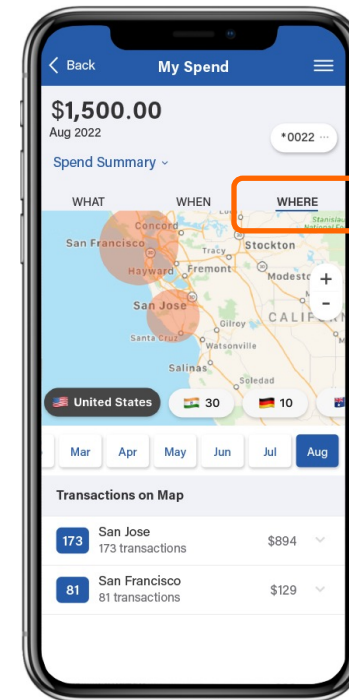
< Back
My Spend
$1,500.00
Aug 2022
*0022 ···
Spend Summary ˅
WHAT
WHEN
WHERE
Stanislaus National
Concord
San Francisco
Tracy
Stockton
Hayward
Fremont
Modesto
San Jose
Gilroy
CALIFO
Santa Cruz
Watsonville
Salinas
Soledad
+
-
United States
30
10
Mar
Apr
May
Jun
Jul
Aug
Transactions on Map
173
San Jose
173 transactions
$894
81
San Francisco
81 transactions
$129